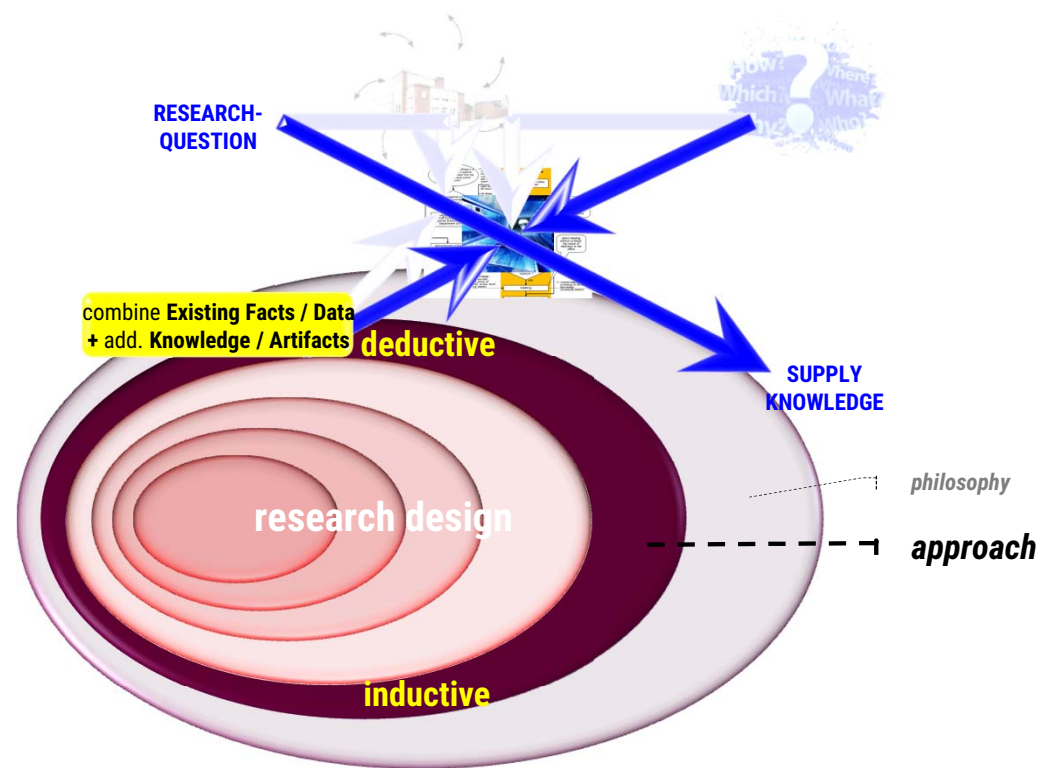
RESEARCH-QUESTION

How? Where? Which? What? Why? Who?

combine **Existing Facts / Data** + add. **Knowledge / Artifacts**

deductive

SUPPLY KNOWLEDGE

philosophy

research design

approach

inductive